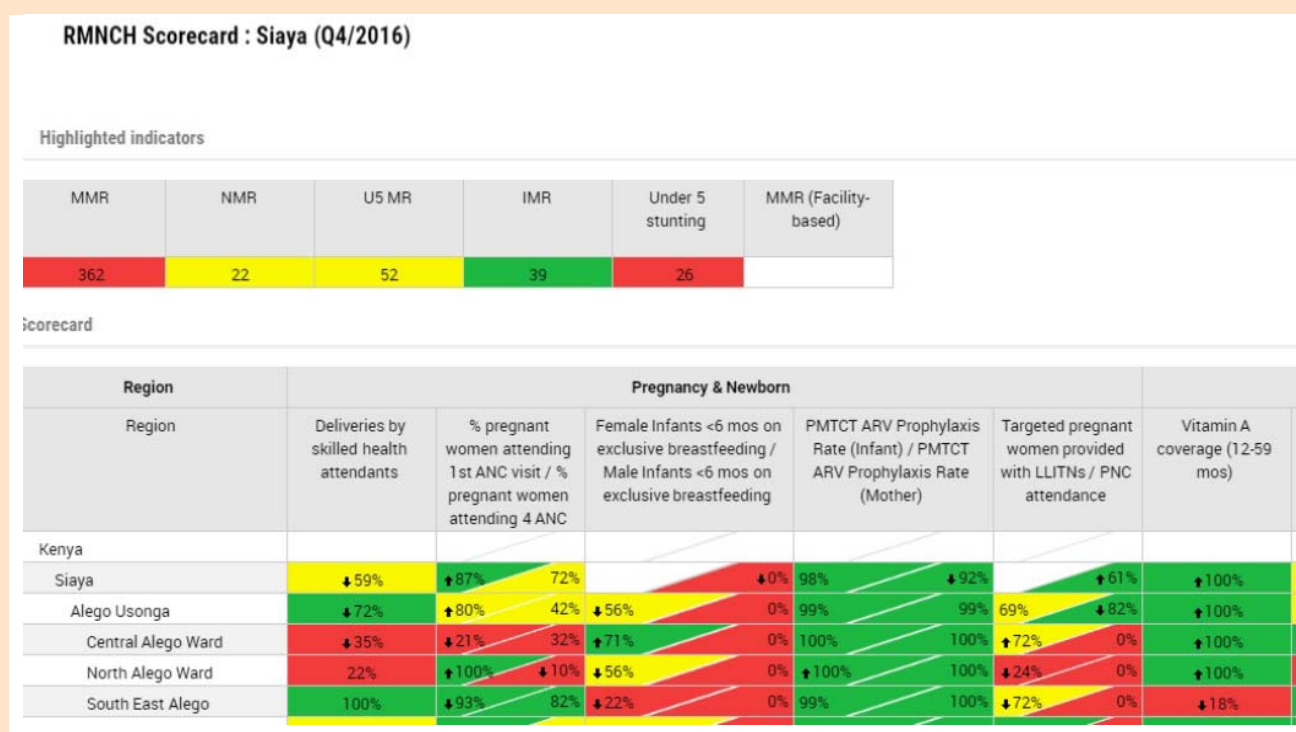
RMNCH Scorecard : Siaya (Q4/2016)

Highlighted indicators

| MMR | NMR | U5 MR | IMR | Under 5 stunting | MMR (Facility-based) |
|---|---|---|---|---|---|
| 362 | 22 | 52 | 39 | 26 | |

Scorecard

| Region | Pregnancy & Newborn | | | | | |
|---|---|---|---|---|---|---|
| Region | Deliveries by skilled health attendants | % pregnant women attending 1st ANC visit / % pregnant women attending 4 ANC | Female Infants <6 mos on exclusive breastfeeding / Male Infants <6 mos on exclusive breastfeeding | PMTCT ARV Prophylaxis Rate (Infant) / PMTCT ARV Prophylaxis Rate (Mother) | Targeted pregnant women provided with LLITNs / PNC attendance | Vitamin A coverage (12-59 mos) |
| Kenya | | | | | | |
| Siaya | ↓59% | ↑87% 72% | ↓0% | 98% ↓92% | ↑61% | ↑100% |
| Alego Usonga | ↓72% | ↑80% 42% | ↓56% 0% | 99% 99% | 69% ↓82% | ↑100% |
| Central Alego Ward | ↓35% | ↓21% 32% | ↑71% 0% | 100% 100% | ↑72% 0% | ↑100% |
| North Alego Ward | 22% | ↑100% ↓10% | ↓56% 0% | ↑100% 100% | ↓24% 0% | ↑100% |
| South East Alego | 100% | ↓93% 82% | ↓22% 0% | 99% 100% | ↓72% 0% | ↓18% |